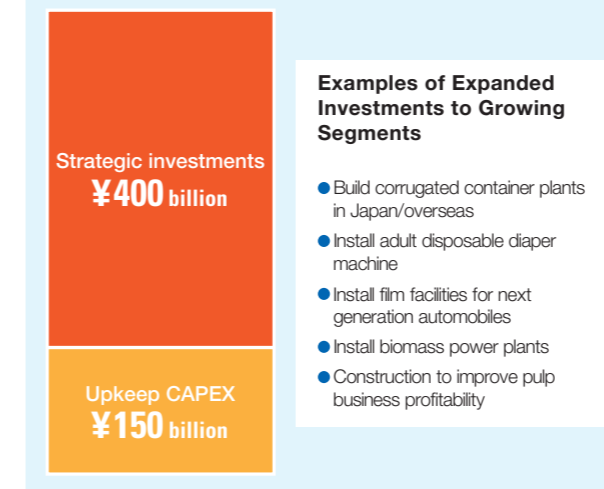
Strategic investments
¥400 billion

Upkeep CAPEX
¥150 billion

Examples of Expanded Investments to Growing Segments

● Build corrugated container plants in Japan/overseas
● Install adult disposable diaper machine
● Install film facilities for next generation automobiles
● Install biomass power plants
● Construction to improve pulp business profitability